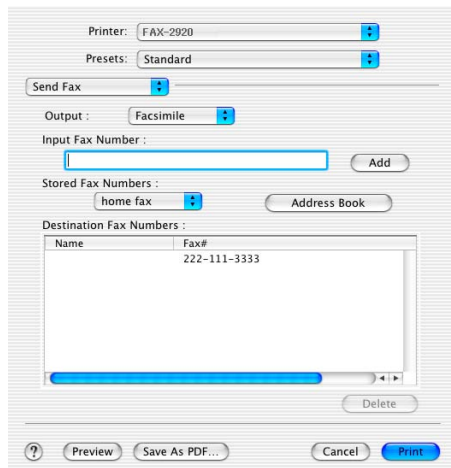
Printer: FAX-2920

Presets: Standard

Send Fax

Output : Facsimile

Input Fax Number :

Add

Stored Fax Numbers :

home fax

Address Book

Destination Fax Numbers :

| Name | Fax# |
|---|---|
| | 222-111-3333 |

Delete

?

Preview

Save As PDF...

Cancel

Print